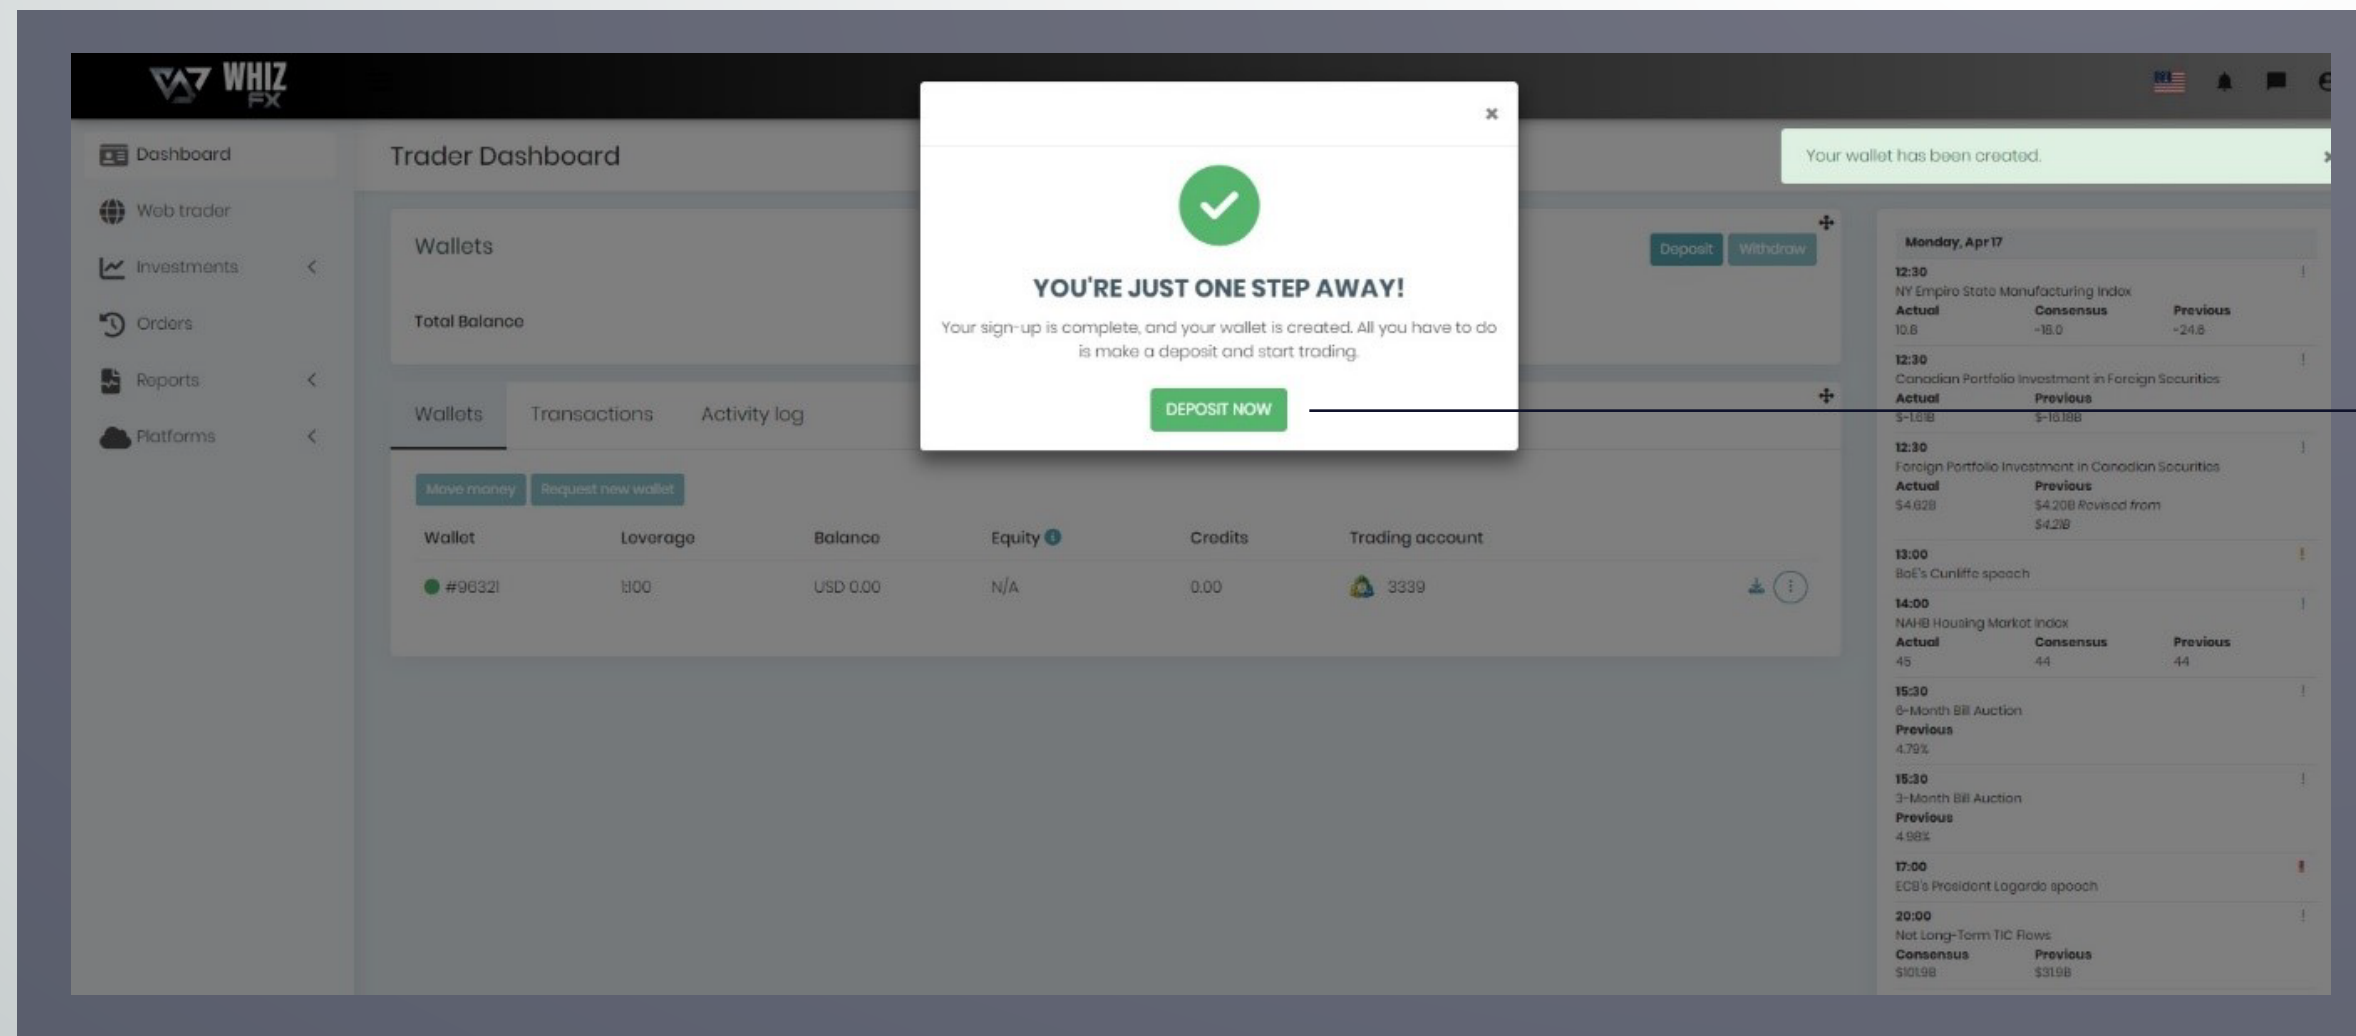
WHIZ FX

Dashboard
Web trader
Investments
Orders
Reports
Platforms

Trader Dashboard

Your wallet has been created.

Wallets
Deposit Withdraw
Total Balance

Wallets Transactions Activity log

Move money Request new wallet

| Wallet | Leverage | Balance | Equity | Credits | Trading account |
|---|---|---|---|---|---|
| #96321 | 1:100 | USD 0.00 | N/A | 0.00 | 3339 |

×

YOU'RE JUST ONE STEP AWAY!

Your sign-up is complete, and your wallet is created. All you have to do is make a deposit and start trading.

DEPOSIT NOW

Monday, Apr 17
12:30
NY Empire State Manufacturing Index
Actual 10.8 Consensus -18.0 Previous -24.6
12:30
Canadian Portfolio Investment in Foreign Securities
Actual $-1.61B Previous $-16.18B
12:30
Foreign Portfolio Investment in Canadian Securities
Actual $4.62B Previous $4.20B Revised from $4.21B
13:00
BoE's Cunliffe speech
14:00
NAHB Housing Market Index
Actual 45 Consensus 44 Previous 44
15:30
6-Month Bill Auction
Previous 4.79%
15:30
3-Month Bill Auction
Previous 4.98%
17:00
ECB's President Lagarde speech
20:00
Net Long-Term TIC Flows
Consensus $101.9B Previous $31.9B